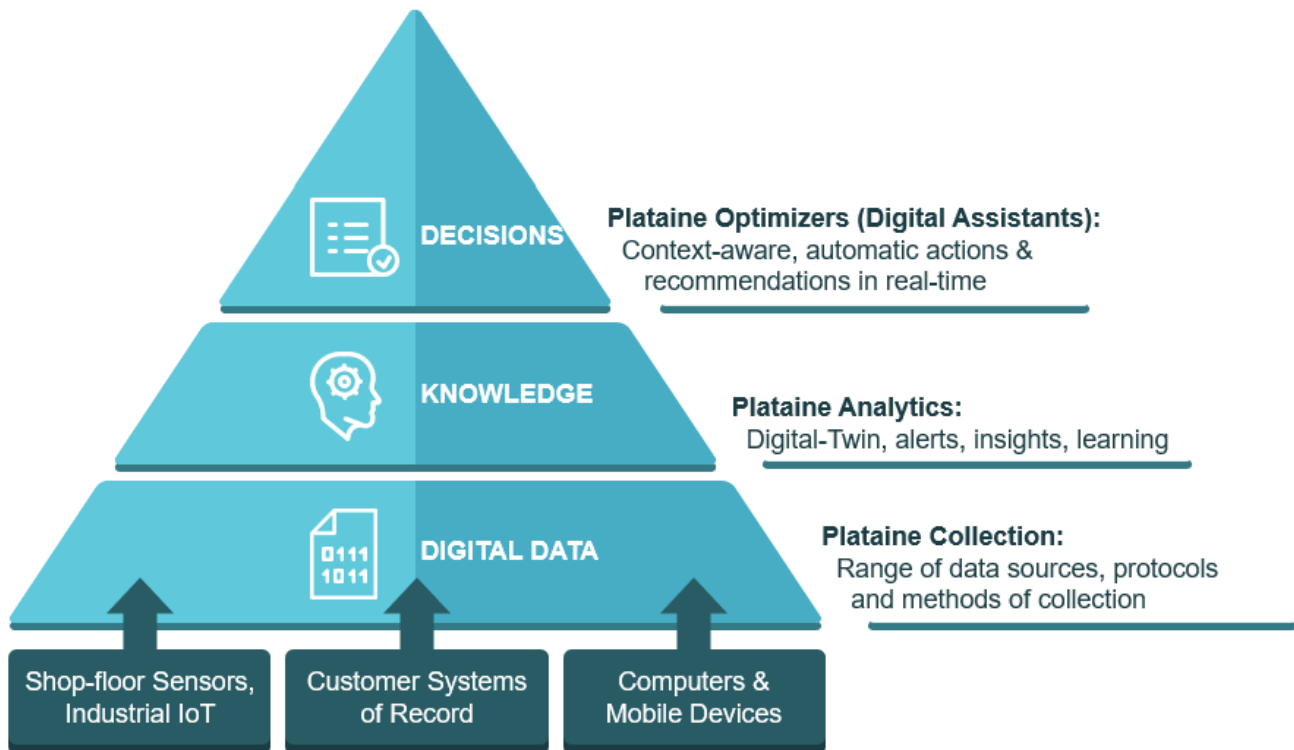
DECISIONS

Plataine Optimizers (Digital Assistants):
Context-aware, automatic actions & recommendations in real-time

KNOWLEDGE

Plataine Analytics:
Digital-Twin, alerts, insights, learning

0111
1011

DIGITAL DATA

Plataine Collection:
Range of data sources, protocols and methods of collection

Shop-floor Sensors, Industrial IoT

Customer Systems of Record

Computers & Mobile Devices